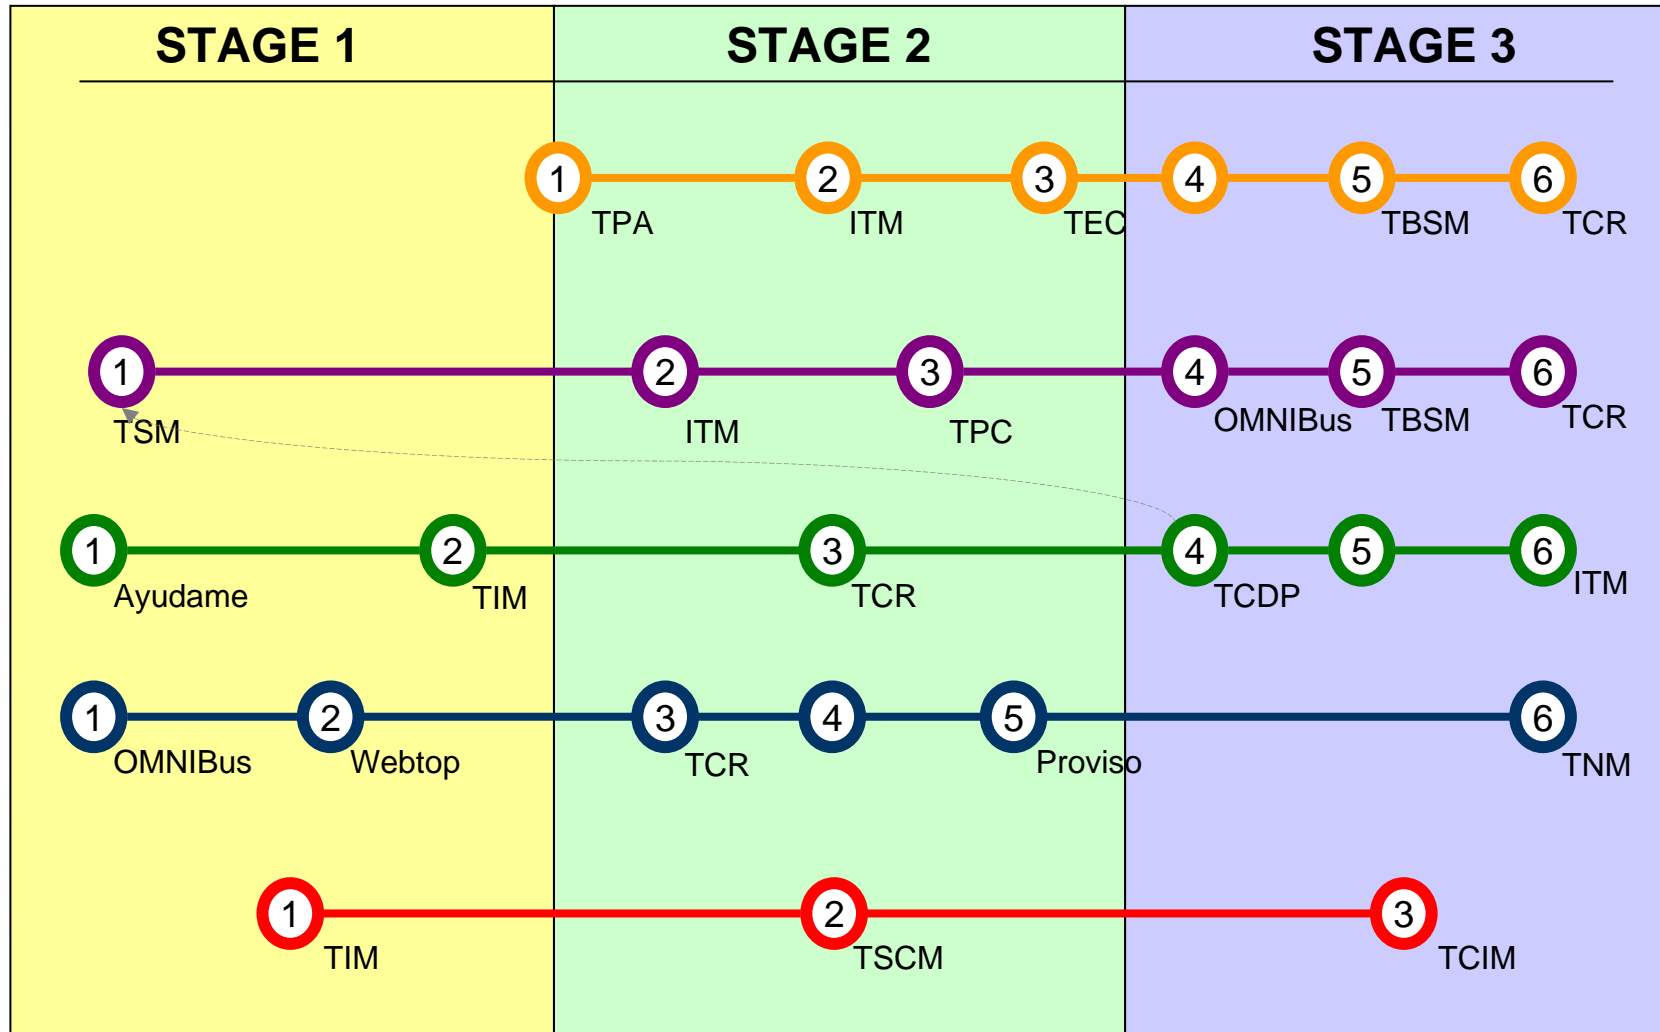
STAGE 1

STAGE 2

STAGE 3

1 TPA
2 ITM
3 TEC
4
5 TBSM
6 TCR

1 TSM
2 ITM
3 TPC
4 OMNIBus
5 TBSM
6 TCR

1 Ayudame
2 TIM
3 TCR
4 TCDP
5
6 ITM

1 OMNIBus
2 Webtop
3 TCR
4
5 Proviso
6 TNM

1 TIM
2 TSCM
3 TCIM